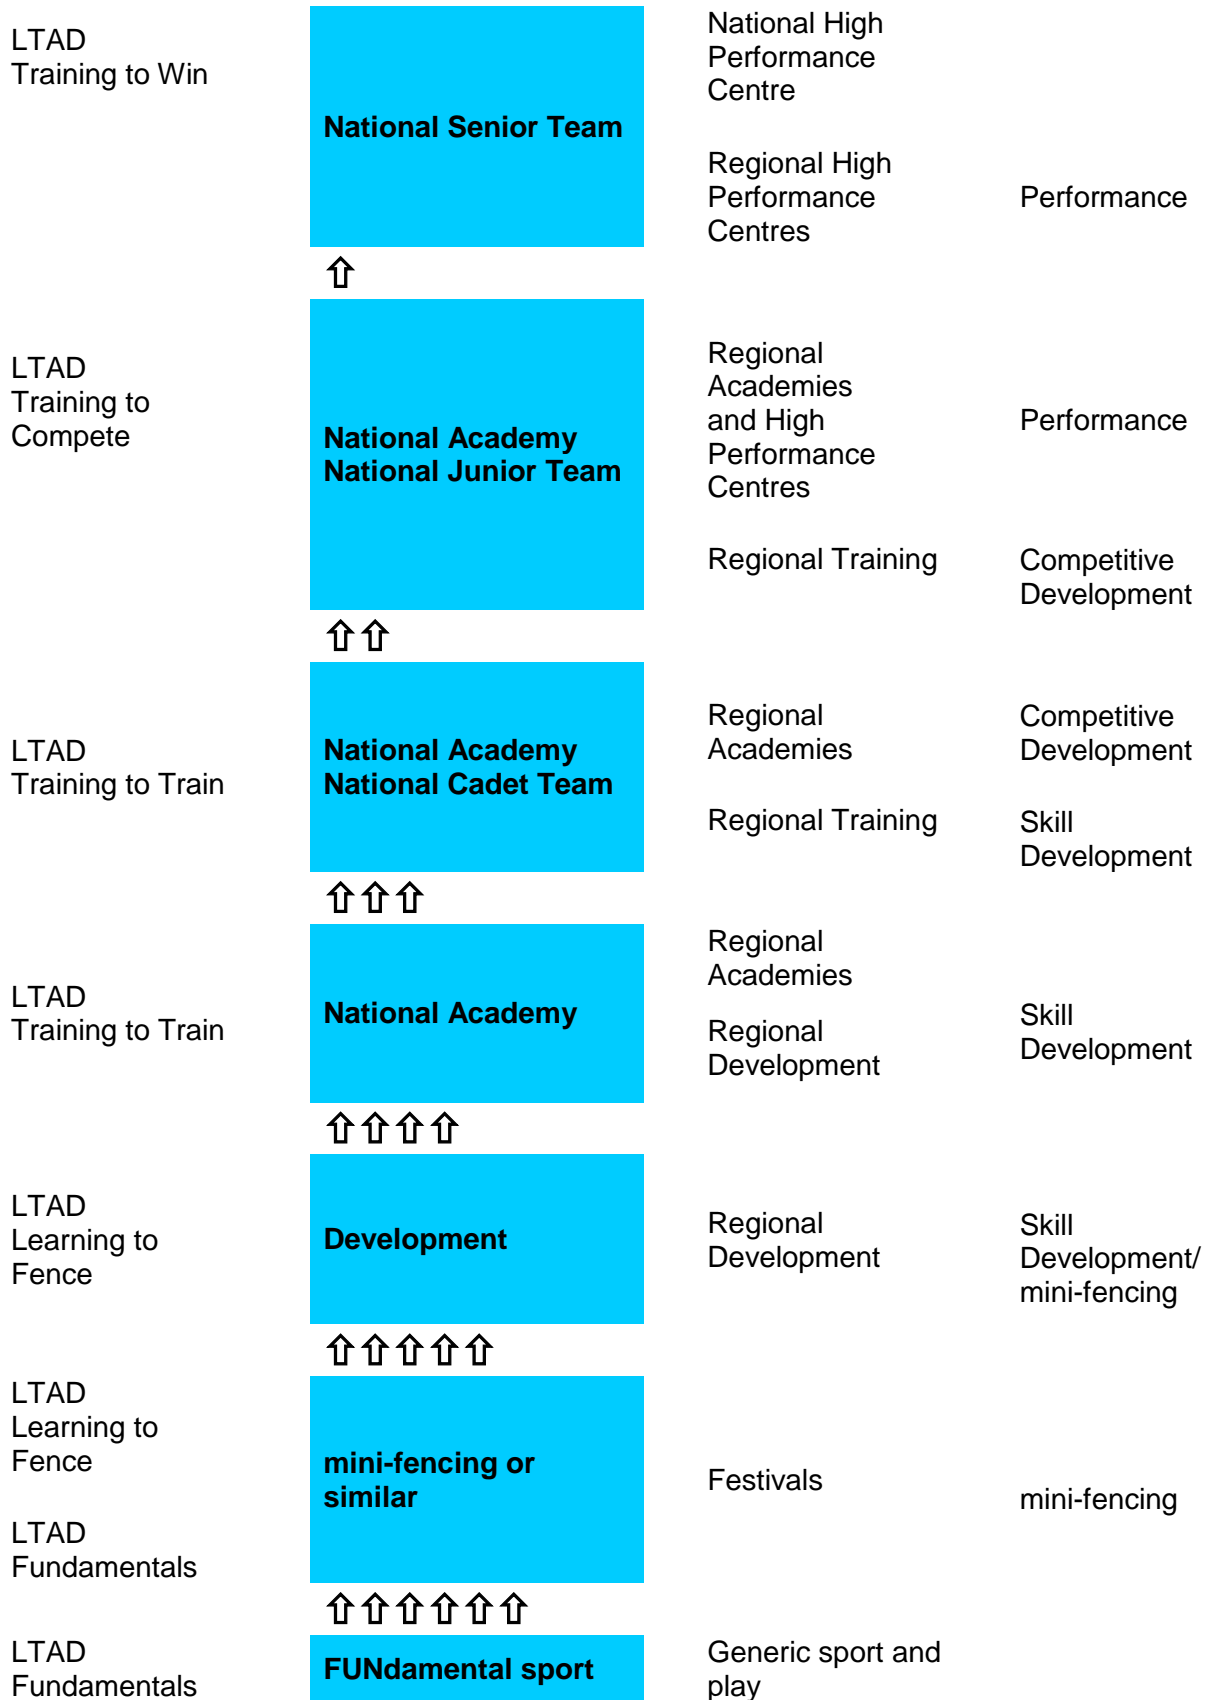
LTAD
Training to Win

National Senior Team

National High Performance Centre

Regional High Performance Centres

Performance

⇧

LTAD
Training to Compete

National Academy
National Junior Team

Regional Academies and High Performance Centres

Performance

Regional Training

Competitive Development

⇧⇧

LTAD
Training to Train

National Academy
National Cadet Team

Regional Academies

Competitive Development

Regional Training

Skill Development

⇧⇧⇧

LTAD
Training to Train

National Academy

Regional Academies

Regional Development

Skill Development

⇧⇧⇧⇧

LTAD
Learning to Fence

Development

Regional Development

Skill Development/ mini-fencing

⇧⇧⇧⇧⇧

LTAD
Learning to Fence

LTAD
Fundamentals

mini-fencing or similar

Festivals

mini-fencing

⇧⇧⇧⇧⇧⇧

LTAD
Fundamentals

FUNdamental sport

Generic sport and play